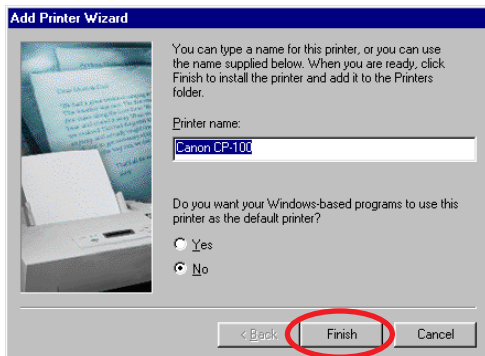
Add Printer Wizard

You can type a name for this printer, or you can use the name supplied below. When you are ready, click Finish to install the printer and add it to the Printers folder.

Printer name:

Canon CP-100

Do you want your Windows-based programs to use this printer as the default printer?

Yes

No

< Back

Finish

Cancel